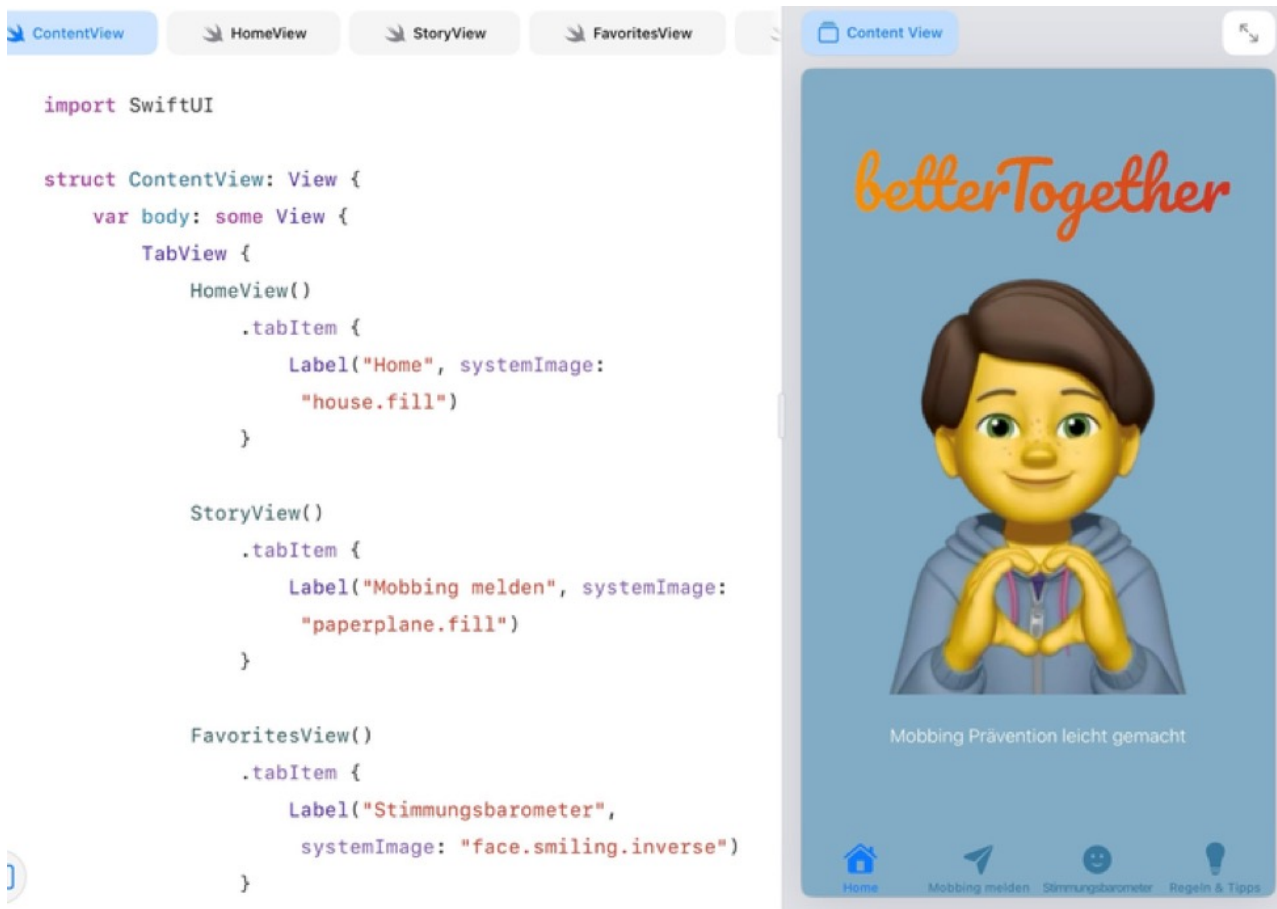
ContentView HomeView StoryView FavoritesView

import SwiftUI

struct ContentView: View {
    var body: some View {
        TabView {
            HomeView()
                .tabItem {
                    Label("Home", systemImage: "house.fill")
                }

            StoryView()
                .tabItem {
                    Label("Mobbing melden", systemImage: "paperplane.fill")
                }

            FavoritesView()
                .tabItem {
                    Label("Stimmungsbarometer", systemImage: "face.smiling.inverse")
                }

Content View

betterTogether

Mobbing Prävention leicht gemacht

Home Mobbing melden Stimmungsbarometer Regeln & Tipps